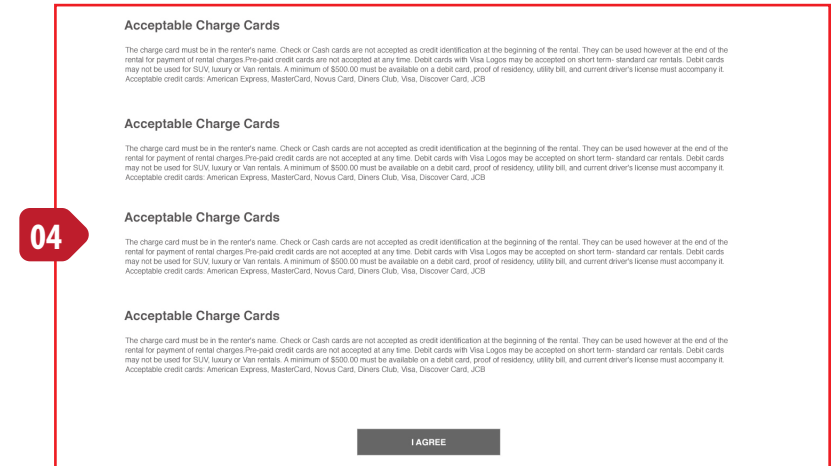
Acceptable Charge Cards

The charge card must be in the renter's name. Check or Cash cards are not accepted as credit identification at the beginning of the rental. They can be used however at the end of the rental for payment of rental charges.Pre-paid credit cards are not accepted at any time. Debit cards with Visa Logos may be accepted on short term- standard car rentals. Debit cards may not be used for SUV, luxury or Van rentals. A minimum of $500.00 must be available on a debit card, proof of residency, utility bill, and current driver's license must accompany it. Acceptable credit cards: American Express, MasterCard, Novus Card, Diners Club, Visa, Discover Card, JCB

Acceptable Charge Cards

The charge card must be in the renter's name. Check or Cash cards are not accepted as credit identification at the beginning of the rental. They can be used however at the end of the rental for payment of rental charges.Pre-paid credit cards are not accepted at any time. Debit cards with Visa Logos may be accepted on short term- standard car rentals. Debit cards may not be used for SUV, luxury or Van rentals. A minimum of $500.00 must be available on a debit card, proof of residency, utility bill, and current driver's license must accompany it. Acceptable credit cards: American Express, MasterCard, Novus Card, Diners Club, Visa, Discover Card, JCB

04

Acceptable Charge Cards

The charge card must be in the renter's name. Check or Cash cards are not accepted as credit identification at the beginning of the rental. They can be used however at the end of the rental for payment of rental charges.Pre-paid credit cards are not accepted at any time. Debit cards with Visa Logos may be accepted on short term- standard car rentals. Debit cards may not be used for SUV, luxury or Van rentals. A minimum of $500.00 must be available on a debit card, proof of residency, utility bill, and current driver's license must accompany it. Acceptable credit cards: American Express, MasterCard, Novus Card, Diners Club, Visa, Discover Card, JCB

Acceptable Charge Cards

The charge card must be in the renter's name. Check or Cash cards are not accepted as credit identification at the beginning of the rental. They can be used however at the end of the rental for payment of rental charges.Pre-paid credit cards are not accepted at any time. Debit cards with Visa Logos may be accepted on short term- standard car rentals. Debit cards may not be used for SUV, luxury or Van rentals. A minimum of $500.00 must be available on a debit card, proof of residency, utility bill, and current driver's license must accompany it. Acceptable credit cards: American Express, MasterCard, Novus Card, Diners Club, Visa, Discover Card, JCB

I AGREE